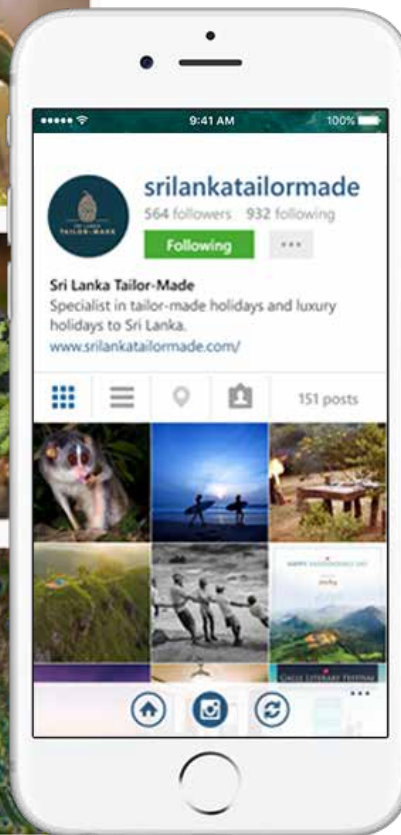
9:41 AM
100%

SRI LANKA TAILOR-MADE

srilankatailormade
564 followers 932 following

Following
...

Sri Lanka Tailor-Made
Specialist in tailor-made holidays and luxury holidays to Sri Lanka.
www.srilankatailormade.com/

151 posts

HAPPY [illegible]

GALLE LITERARY FESTIVAL

...